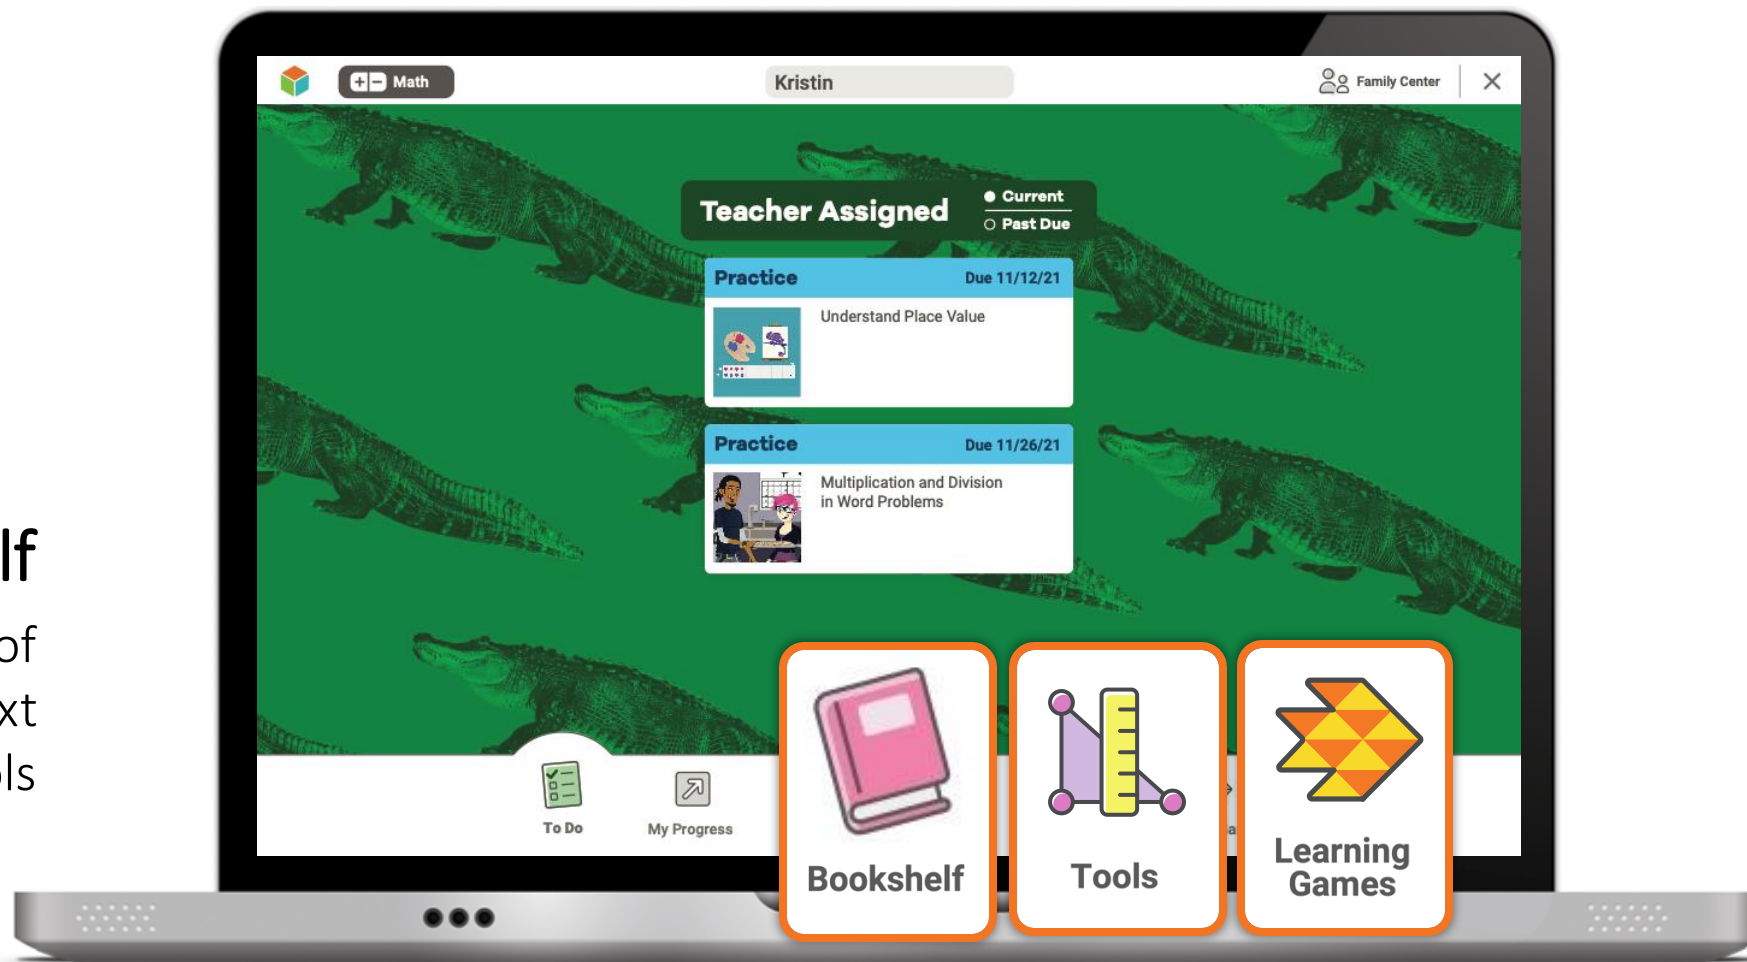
lf
of
xt
ls

Math

Kristin

Family Center

×

Teacher Assigned

Current

Past Due

Practice

Due 11/12/21

Understand Place Value

Practice

Due 11/26/21

Multiplication and Division in Word Problems

To Do

My Progress

Bookshelf

Tools

Learning Games